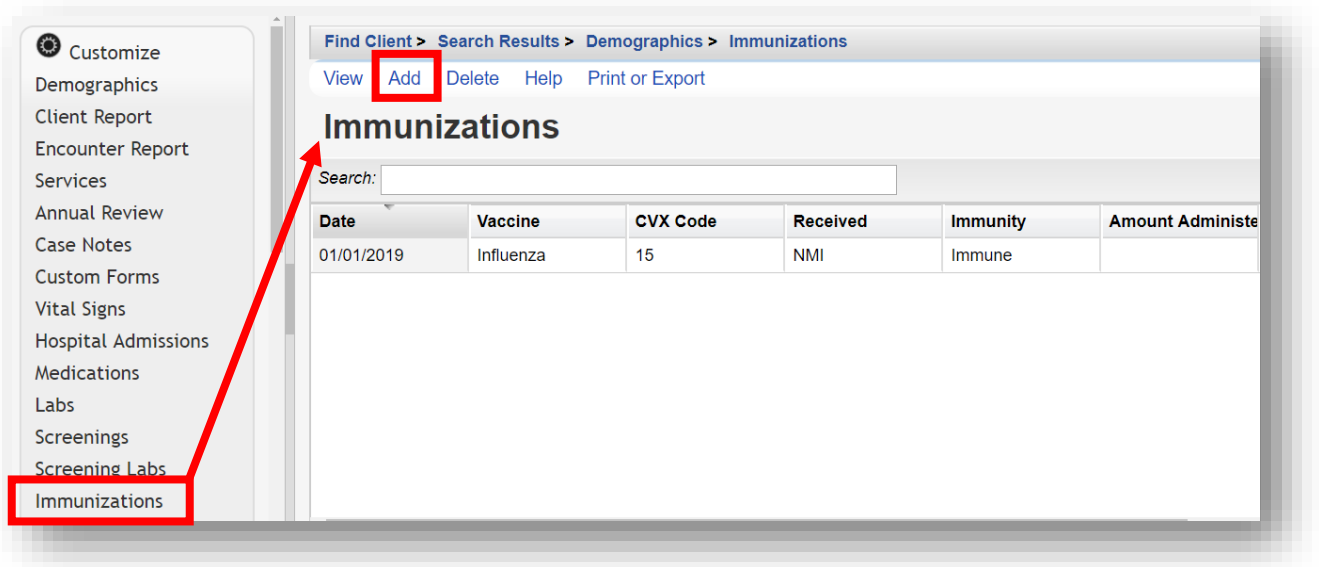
Customize
Demographics
Client Report
Encounter Report
Services
Annual Review
Case Notes
Custom Forms
Vital Signs
Hospital Admissions
Medications
Labs
Screenings
Screening Labs
Immunizations

Find Client > Search Results > Demographics > Immunizations

View Add Delete Help Print or Export

Immunizations

Search:

| Date | Vaccine | CVX Code | Received | Immunity | Amount Administe |
|---|---|---|---|---|---|
| 01/01/2019 | Influenza | 15 | NMI | Immune | |